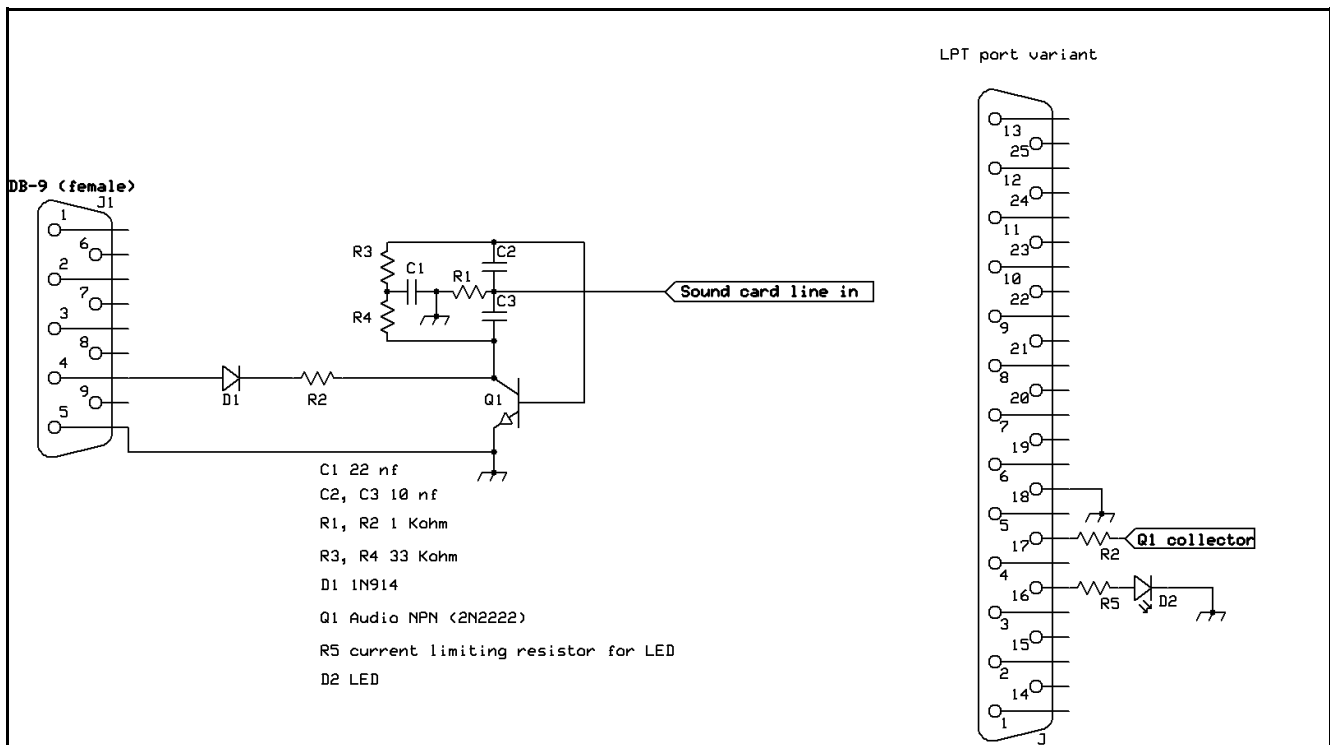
DB-9 (female)
J1
1
6
2
7
3
8
4
9
5
D1
R2
R3
C1
R1
C2
C3
R4
Sound card line in
Q1
C1 22 nf
C2, C3 10 nf
R1, R2 1 Kohm
R3, R4 33 Kohm
D1 1N914
Q1 Audio NPN (2N2222)
R5 current limiting resistor for LED
D2 LED

LPT port variant
13
25
12
24
11
23
10
22
9
21
8
20
7
19
6
18
5
17
R2
Q1 collector
4
16
R5
D2
3
15
2
14
1
J